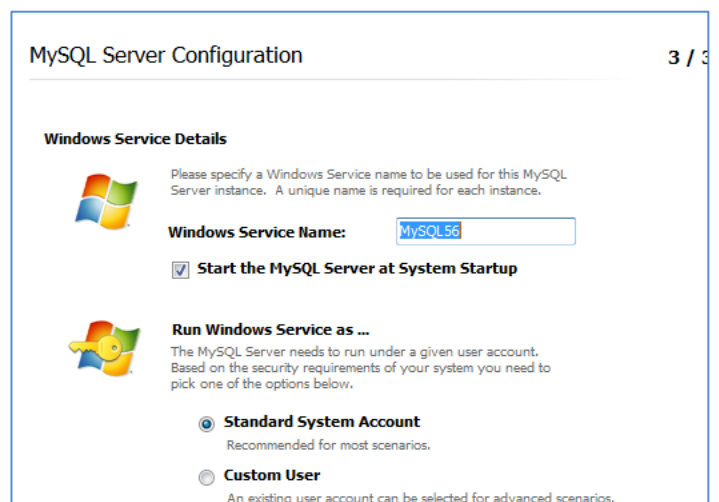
MySQL Server Configuration

3 / 3

Windows Service Details

Please specify a Windows Service name to be used for this MySQL Server instance. A unique name is required for each instance.

Windows Service Name: MySQL56

Start the MySQL Server at System Startup

Run Windows Service as ...

The MySQL Server needs to run under a given user account. Based on the security requirements of your system you need to pick one of the options below.

Standard System Account

Recommended for most scenarios.

Custom User

An existing user account can be selected for advanced scenarios.